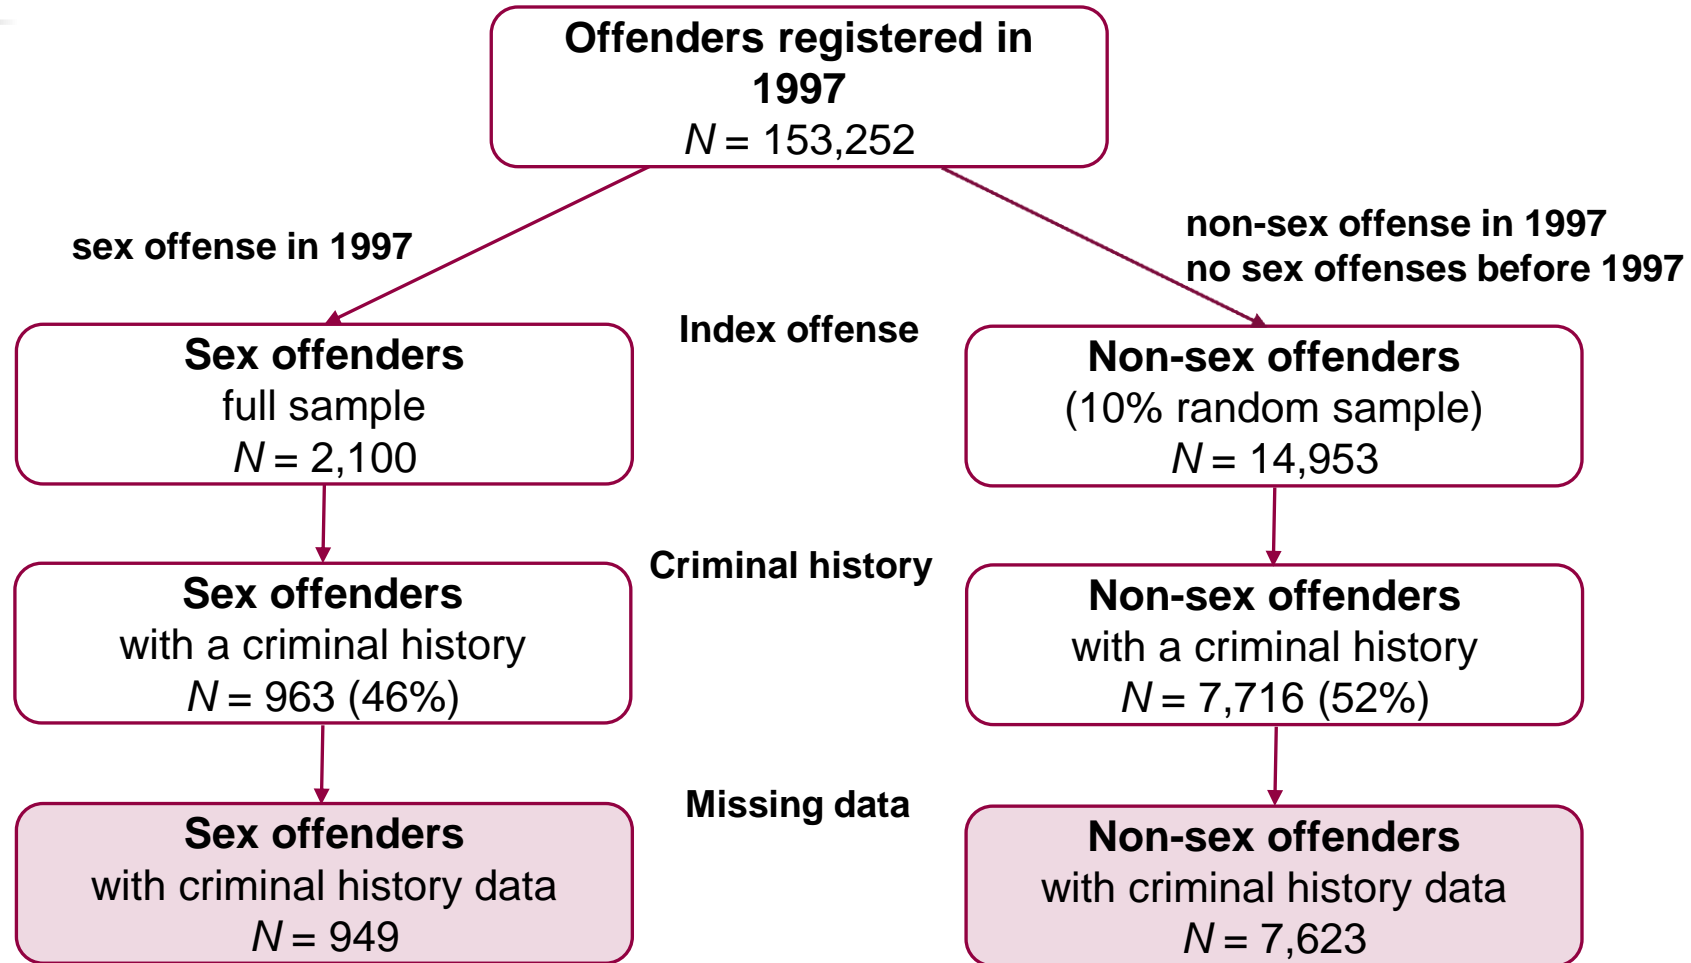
Offenders registered in 1997
$N$ = 153,252

sex offense in 1997

non-sex offense in 1997
no sex offenses before 1997

Sex offenders
full sample
$N$ = 2,100

Index offense

Non-sex offenders
(10% random sample)
$N$ = 14,953

Sex offenders
with a criminal history
$N$ = 963 (46%)

Criminal history

Non-sex offenders
with a criminal history
$N$ = 7,716 (52%)

Sex offenders
with criminal history data
$N$ = 949

Missing data

Non-sex offenders
with criminal history data
$N$ = 7,623